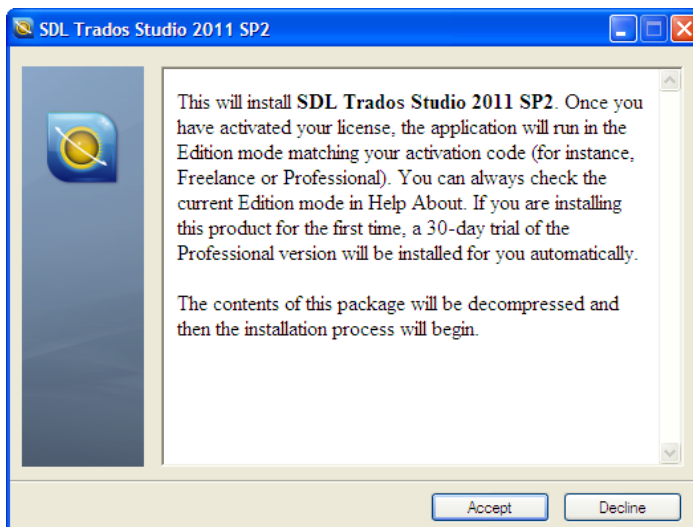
SDL Trados Studio 2011 SP2

This will install **SDL Trados Studio 2011 SP2**. Once you have activated your license, the application will run in the Edition mode matching your activation code (for instance, Freelance or Professional). You can always check the current Edition mode in Help About. If you are installing this product for the first time, a 30-day trial of the Professional version will be installed for you automatically.

The contents of this package will be decompressed and then the installation process will begin.

Accept

Decline